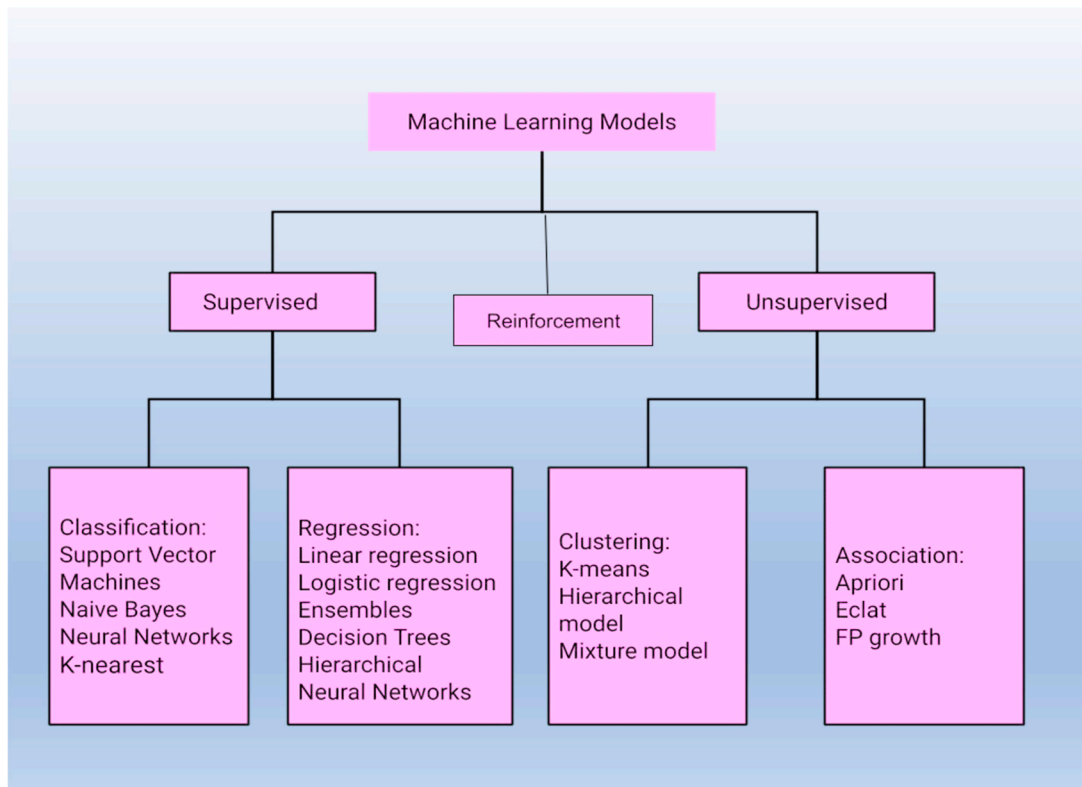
Machine Learning Models

Supervised

Reinforcement

Unsupervised

Classification:
Support Vector Machines
Naive Bayes
Neural Networks
K-nearest

Regression:
Linear regression
Logistic regression
Ensembles
Decision Trees
Hierarchical
Neural Networks

Clustering:
K-means
Hierarchical model
Mixture model

Association:
Apriori
Eclat
FP growth